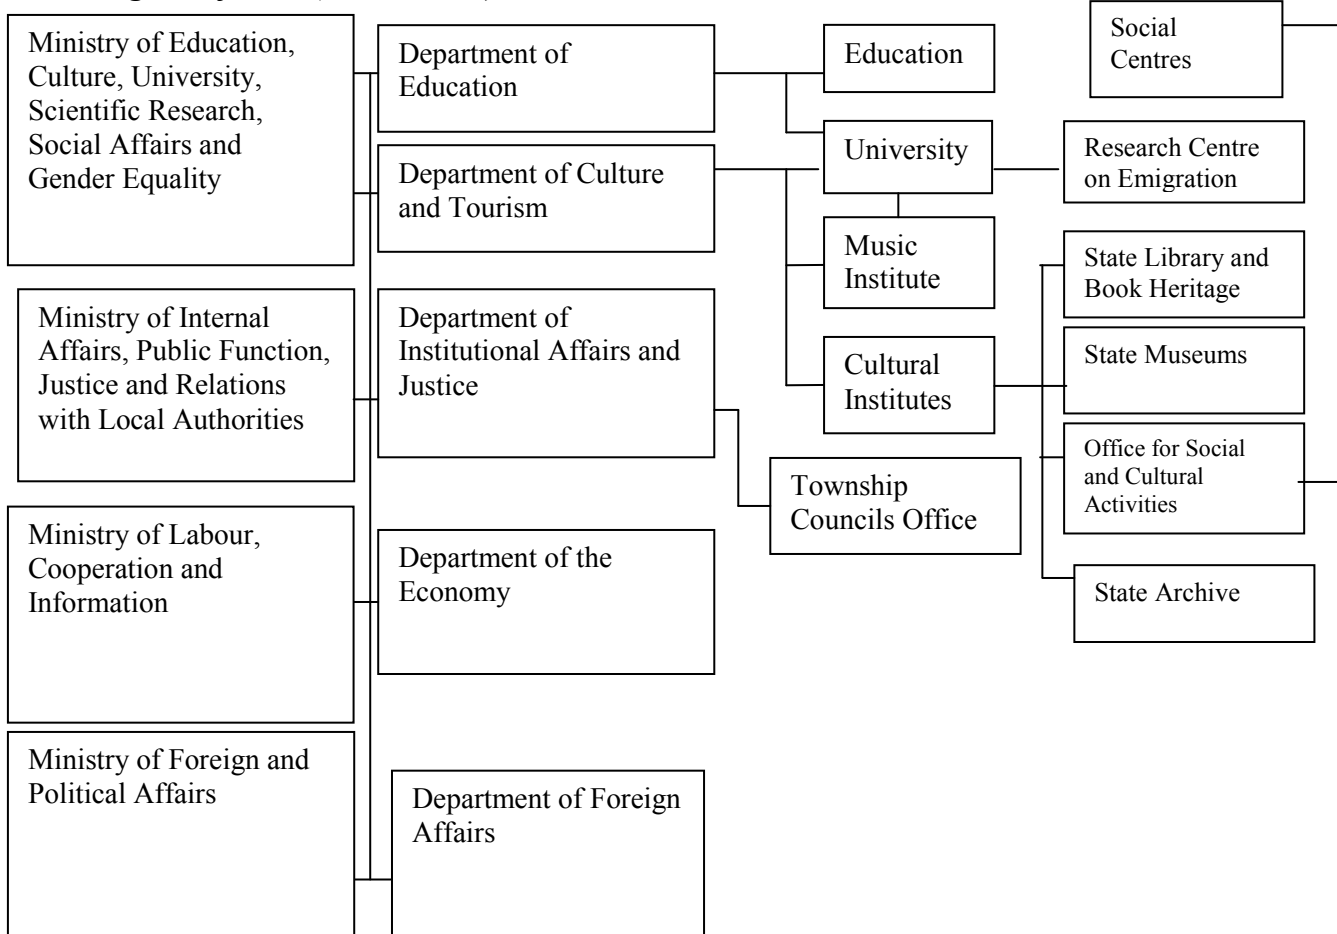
Ministry of Education, Culture, University, Scientific Research, Social Affairs and Gender Equality

Ministry of Internal Affairs, Public Function, Justice and Relations with Local Authorities

Ministry of Labour, Cooperation and Information

Ministry of Foreign and Political Affairs

Department of Education

Department of Culture and Tourism

Department of Institutional Affairs and Justice

Department of the Economy

Department of Foreign Affairs

Education

University

Music Institute

Cultural Institutes

Township Councils Office

Social Centres

Research Centre on Emigration

State Library and Book Heritage

State Museums

Office for Social and Cultural Activities

State Archive